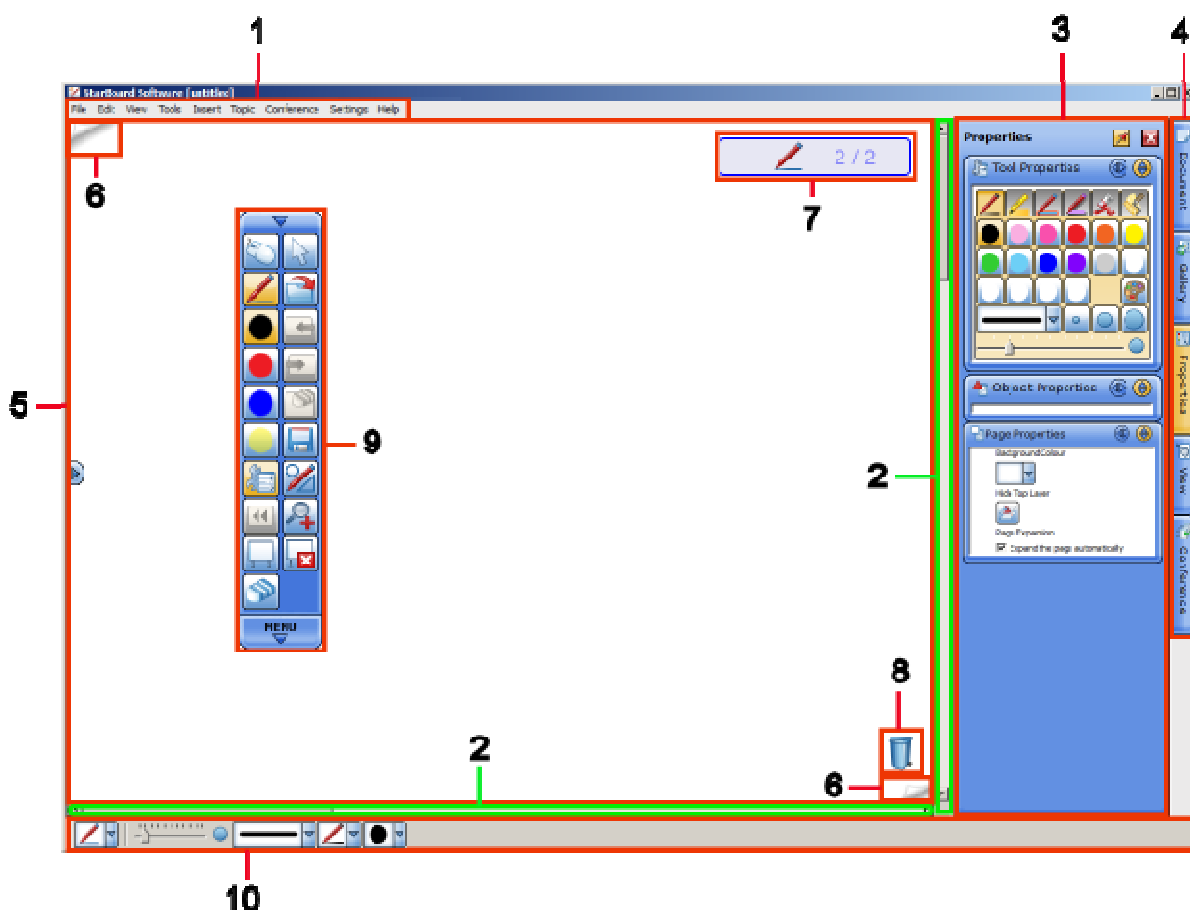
1

3

4

StarBoard Software [untitled]

File Edit View Tools Insert Topic Conference Settings Help

6

2 / 2

7

Properties

Tool Properties

Object Properties

Page Properties

BackgroundColour

Hide Top Layer

Page Expansion

Expand the page automatically

Document

Gallery

Properties

View

Conference

5

9

MENU

2

8

2

6

10